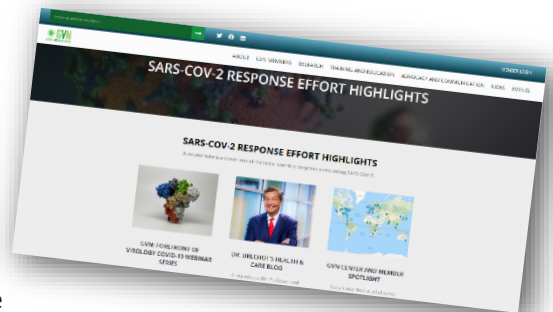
GVN

ABOUT GVN MEMBERS RESEARCH TRAINING AND EDUCATION ADVOCACY AND COMMUNICATION NEWS PAPERS

SARS-COV-2 RESPONSE EFFORT HIGHLIGHTS

SARS-COV-2 RESPONSE EFFORT HIGHLIGHTS

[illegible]

GVN: FOREFRONT OF VIROLOGY COVID-19 WEBINAR SERIES

DR. GALLO'S HEALTH & CARE BLOG

GVN CENTER AND MEMBER SPOTLIGHT